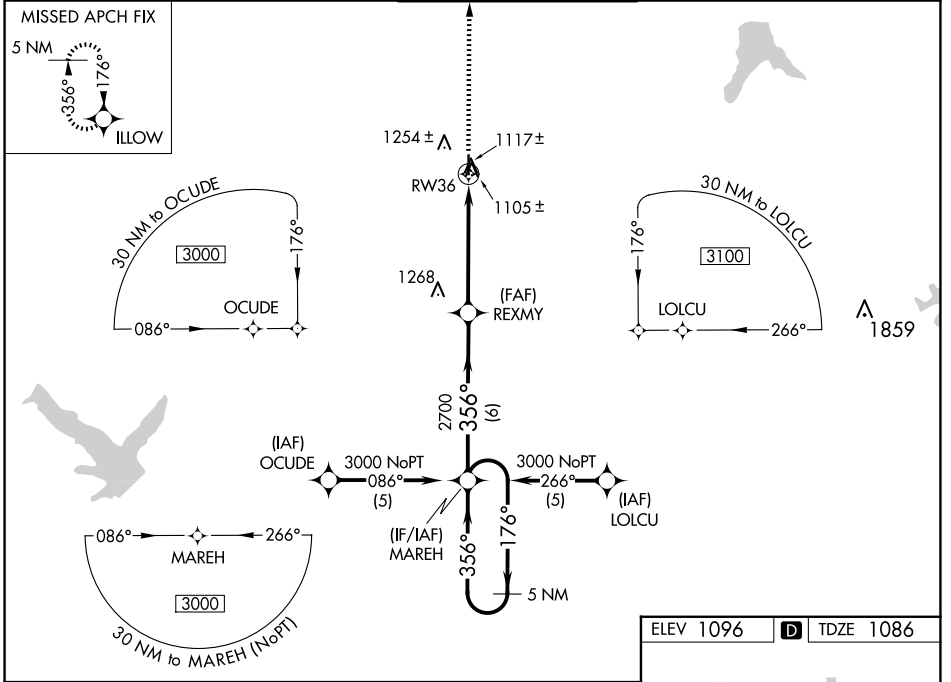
MISSED APCH FIX
5 NM
176°
356°
ILLOW

1254 ±
1117 ±
RW36
1105 ±

30 NM to OCUDE
3000
176°
OCUDE
086°

30 NM to LOLCU
176°
3100
LOLCU
266°

1268
(FAF)
REXMY

1859

2700
356°
(6)

(IAF)
OCUDE
3000 NoPT
086°
(5)

3000 NoPT
266°
(5)
(IAF)
LOLCU

(IF/IAF)
MAREH
356°
176°
5 NM

086°
MAREH
266°
3000
30 NM to MAREH (NoPT)

| ELEV 1096 | D | TDZE 1086 |
|---|---|---|